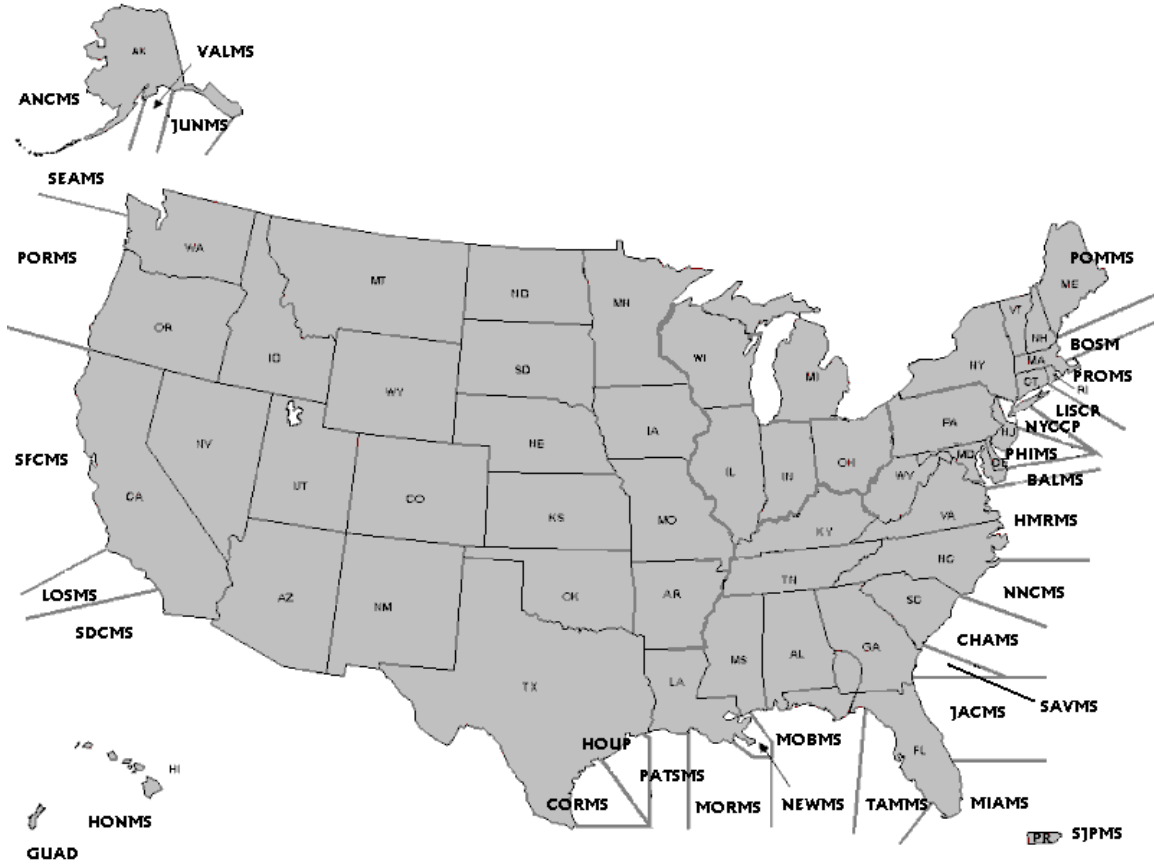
AK
VALMS
ANCMS
JUNMS
SEAMS
PORMS
WA
MT
ND
MN
POMMS
ME
VT
NH
BOSM
MA
OR
ID
SD
WI
MI
NY
CT
RI
PROMS
WY
LISCR
NYCCP
IA
PA
NJ
SFCMS
NV
NE
IL
IN
OH
MD
DE
PHIMS
WV
BALMS
UT
CO
CA
KS
MO
KY
VA
HMRMS
NC
TN
LOSMS
AZ
NM
OK
AR
SC
NNCMS
SDCMS
CHAMS
MS
AL
GA
SAVMS
TX
LA
JACMS
HOUP
MOBMS
HI
PATSMS
FL
CORMS
MORMS
NEWMS
TAMMS
MIAMS
HONMS
PR
SJPMS
GUAD